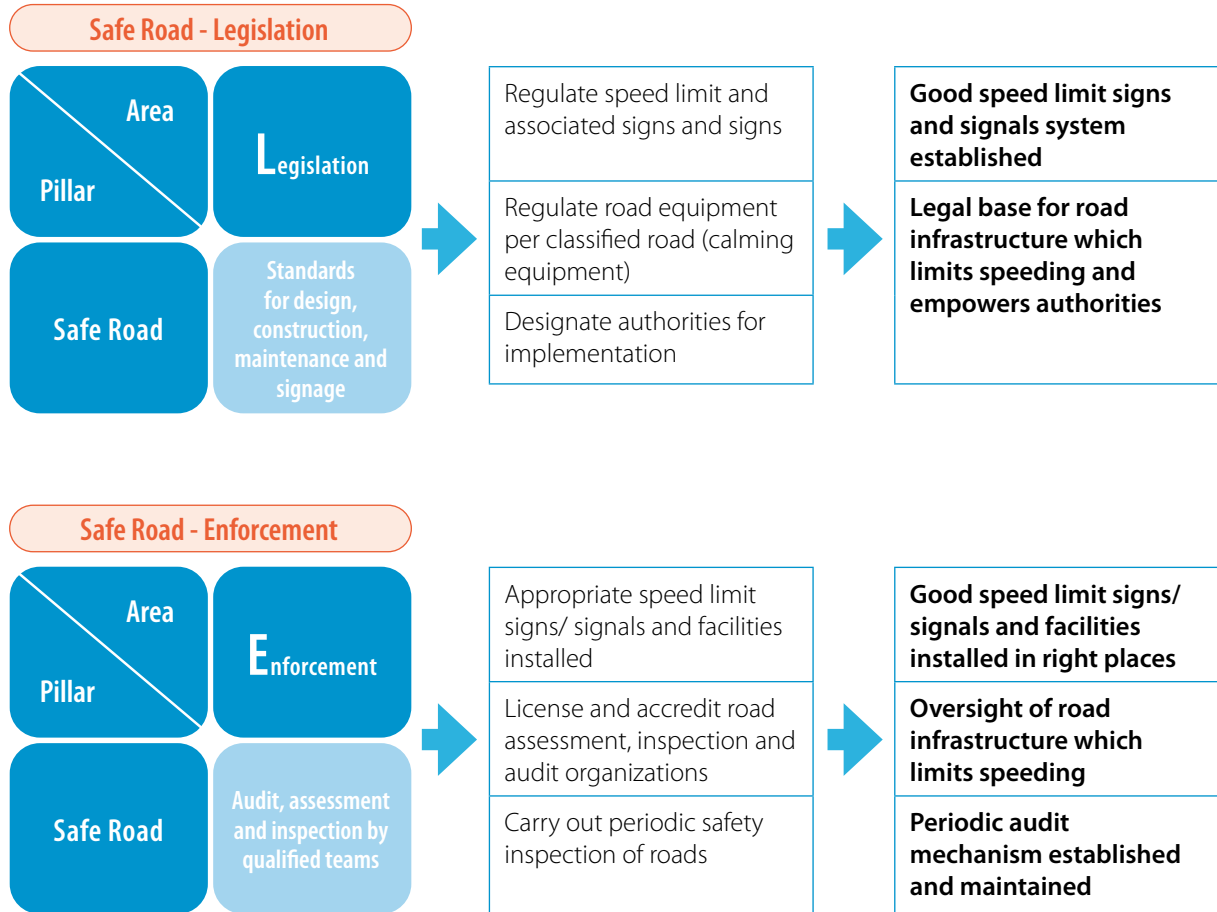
Safe Road - Legislation

Area

Pillar

Legislation

Safe Road

Standards for design, construction, maintenance and signage

Regulate speed limit and associated signs and signs

Regulate road equipment per classified road (calming equipment)

Designate authorities for implementation

Good speed limit signs and signals system established

Legal base for road infrastructure which limits speeding and empowers authorities

Safe Road - Enforcement

Area

Pillar

Enforcement

Safe Road

Audit, assessment and inspection by qualified teams

Appropriate speed limit signs/ signals and facilities installed

License and accredit road assessment, inspection and audit organizations

Carry out periodic safety inspection of roads

Good speed limit signs/ signals and facilities installed in right places

Oversight of road infrastructure which limits speeding

Periodic audit mechanism established and maintained